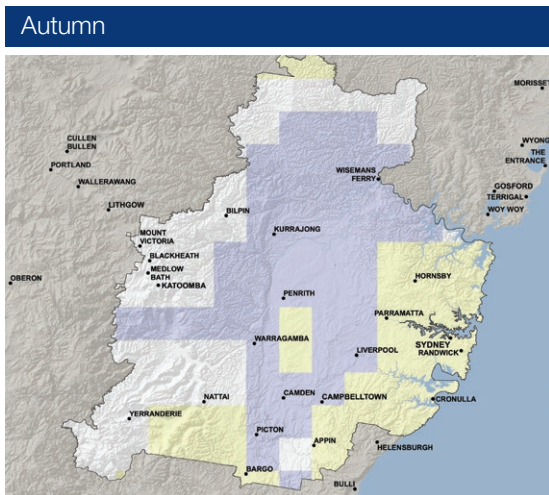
Autumn

MORISSET

CULLEN BULLEN

WYONG

PORTLAND

THE ENTRANCE

WALLERAWANG

WISEMANS FERRY

GOSFORD

TERRIGAL

WOY WOY

LITHGOW

BILPIN

MOUNT VICTORIA

KURRAJONG

BLACKHEATH

MEDLOW BATH

HORNSBY

OBERON

KATOOMBA

PENRITH

PARRAMATTA

SYDNEY

RANDWICK

WARRAGAMBA

LIVERPOOL

CAMDEN

CAMPBELLTOWN

NATTAI

CRONULLA

YERRANDERIE

PICTON

APPIN

HELENSBURGH

BARGO

BULLI